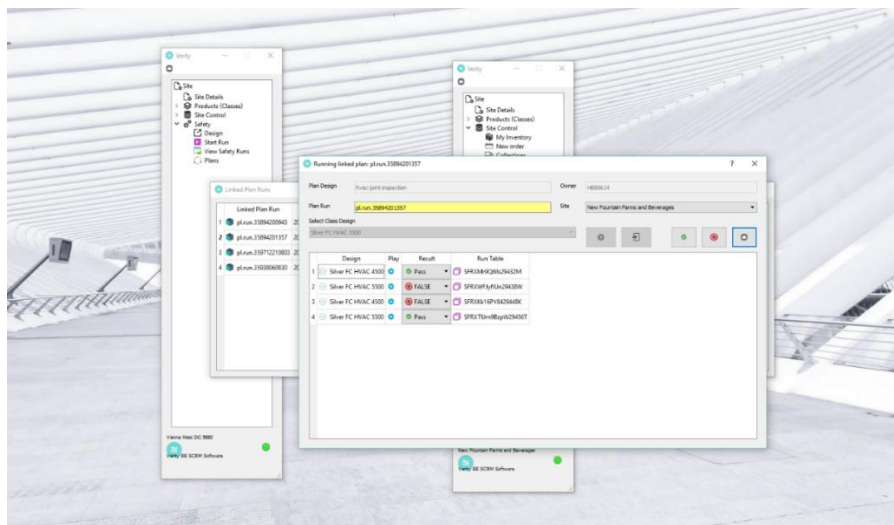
Verity

Site
Site Details
Products (Classes)
Site Control
Safety
Design
Start Run
View Safety Runs
Plans

Verity

Site
Site Details
Products (Classes)
Site Control
My Inventory
New order
Collections

Linked Plan Runs

Linked Plan Run
1 pl.run.35894200940 20
2 pl.run.35894201357 20
3 pl.run.359712210803 20
4 pl.run.35930060830 20

Running linked plan: pl.run.35894201357

? ×

Plan Design hvac joint inspection
Owner +BB9614
Plan Run pl.run.35894201357
Site New Fountain Farms and Beverages
Select Class Design
Silver FC HVAC 5500

| | Design | Play | Result | Run Table |
|---|---|---|---|---|
| 1 | Silver FC HVAC 4500 | | Pass | SFRXMrK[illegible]29432M |
| 2 | Silver FC HVAC 5500 | | FALSE | SFRXWFlyfIUn29438W |
| 3 | Silver FC HVAC 4500 | | FALSE | SFRXKk16PY8429448K |
| 4 | Silver FC HVAC 5500 | | Pass | SFRXTUrn9BzpW29456T |

Vienna West DC 9880
Verity SE SCRM Software

New Fountain Farms and Beverages
Verity SE SCRM Software